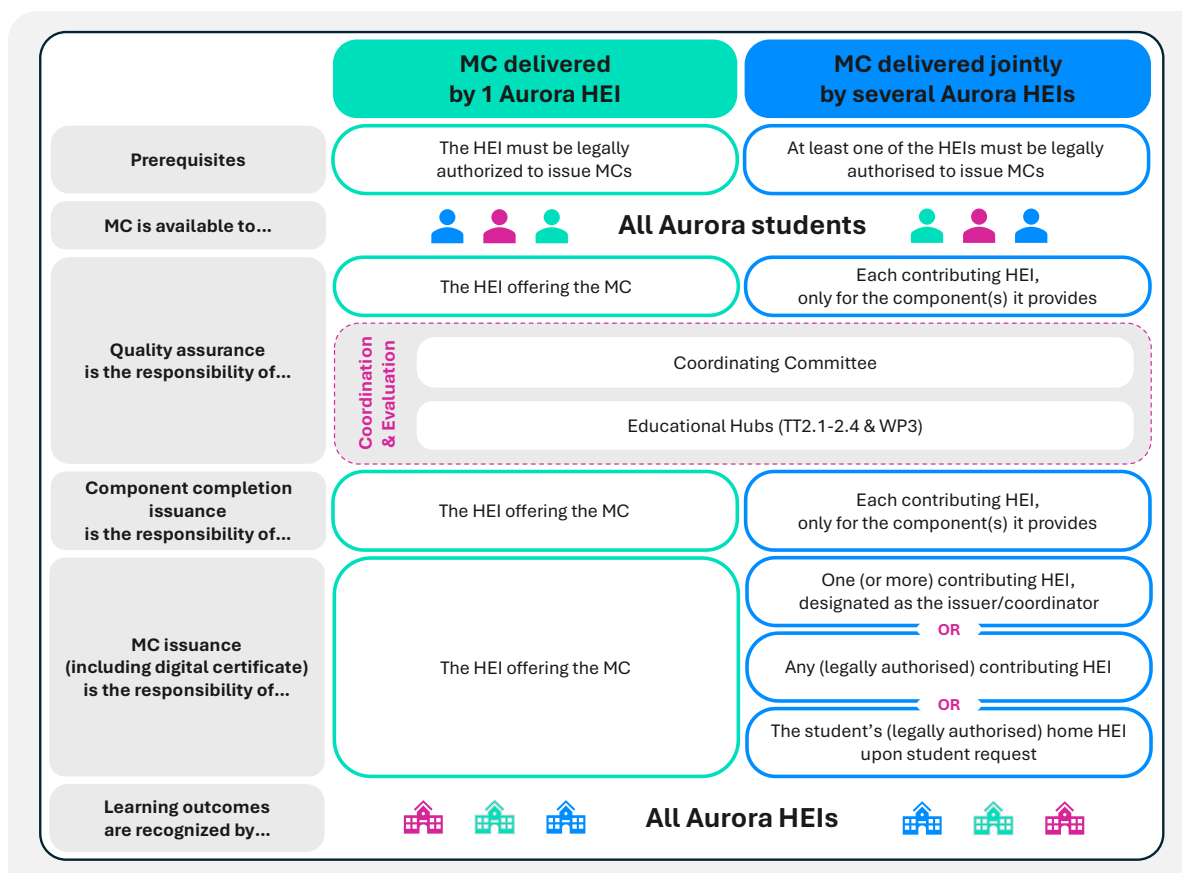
|  | MC delivered by 1 Aurora HEI | MC delivered jointly by several Aurora HEIs |
|---|---|---|
| Prerequisites | The HEI must be legally authorized to issue MCs | At least one of the HEIs must be legally authorised to issue MCs |
| MC is available to... | All Aurora students | All Aurora students |
| Quality assurance is the responsibility of... | The HEI offering the MC | Each contributing HEI, only for the component(s) it provides |
| Coordination & Evaluation | Coordinating Committee | Coordinating Committee |
| Coordination & Evaluation | Educational Hubs (TT2.1-2.4 & WP3) | Educational Hubs (TT2.1-2.4 & WP3) |
| Component completion issuance is the responsibility of... | The HEI offering the MC | Each contributing HEI, only for the component(s) it provides |
| MC issuance (including digital certificate) is the responsibility of... | The HEI offering the MC | One (or more) contributing HEI, designated as the issuer/coordinator OR Any (legally authorised) contributing HEI OR The student's (legally authorised) home HEI upon student request |
| Learning outcomes are recognized by... | All Aurora HEIs | All Aurora HEIs |